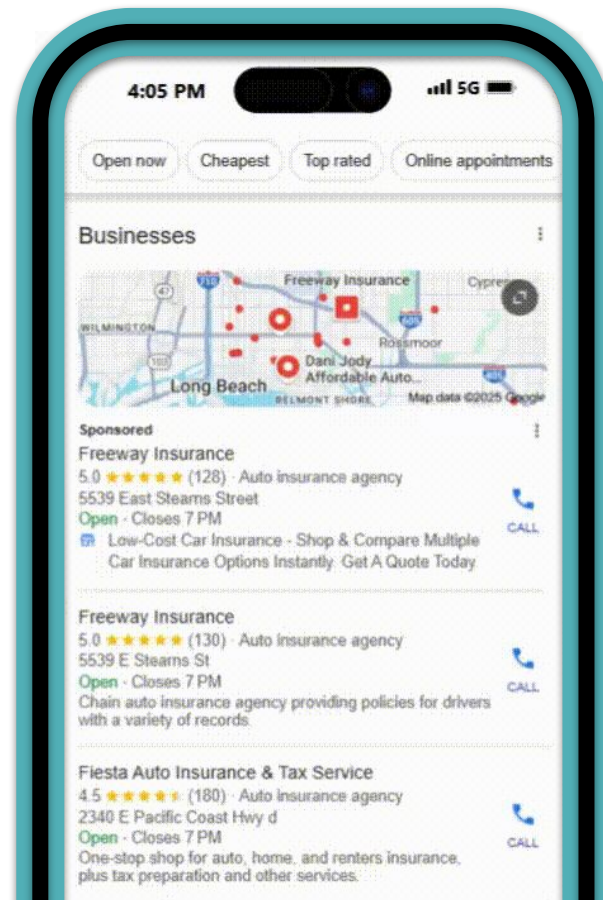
4:05 PM

5G

Open now
Cheapest
Top rated
Online appointments

Businesses

710
47
Freeway Insurance
Cypress
WILMINGTON
405
103
Rossmoor
Dani Jody
Long Beach
Affordable Auto...
405
BELMONT SHORE
Map data ©2025 Google

Sponsored

Freeway Insurance
5.0 ★★★★★ (128) · Auto insurance agency
5539 East Steams Street
Open · Closes 7 PM
Low-Cost Car Insurance - Shop & Compare Multiple Car Insurance Options Instantly. Get A Quote Today
CALL

Freeway Insurance
5.0 ★★★★★ (130) · Auto insurance agency
5539 E Stearns St
Open · Closes 7 PM
Chain auto insurance agency providing policies for drivers with a variety of records.
CALL

Fiesta Auto Insurance & Tax Service
4.5 ★★★★★ (180) · Auto insurance agency
2340 E Pacific Coast Hwy d
Open · Closes 7 PM
One-stop shop for auto, home, and renters insurance, plus tax preparation and other services.
CALL